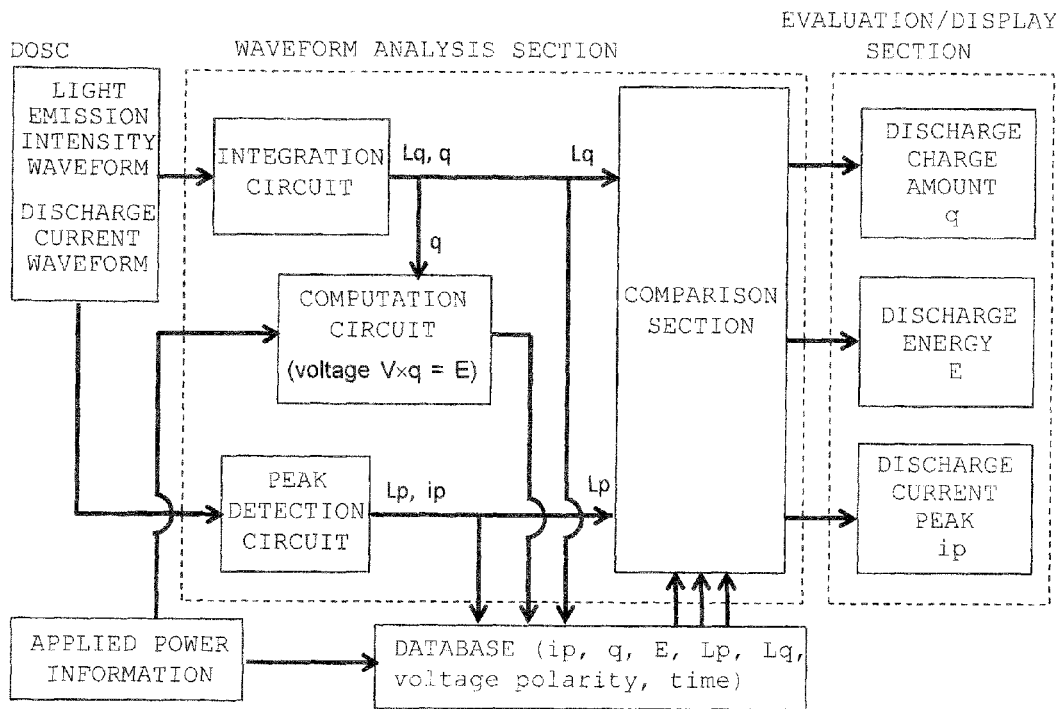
DOSC

WAVEFORM ANALYSIS SECTION

EVALUATION/DISPLAY SECTION

LIGHT EMISSION INTENSITY WAVEFORM

DISCHARGE CURRENT WAVEFORM

INTEGRATION CIRCUIT

Lq, q

Lq

q

COMPUTATION CIRCUIT (voltage V×q = E)

PEAK DETECTION CIRCUIT

Lp, ip

Lp

COMPARISON SECTION

DISCHARGE CHARGE AMOUNT q

DISCHARGE ENERGY E

DISCHARGE CURRENT PEAK ip

APPLIED POWER INFORMATION

DATABASE (ip, q, E, Lp, Lq, voltage polarity, time)